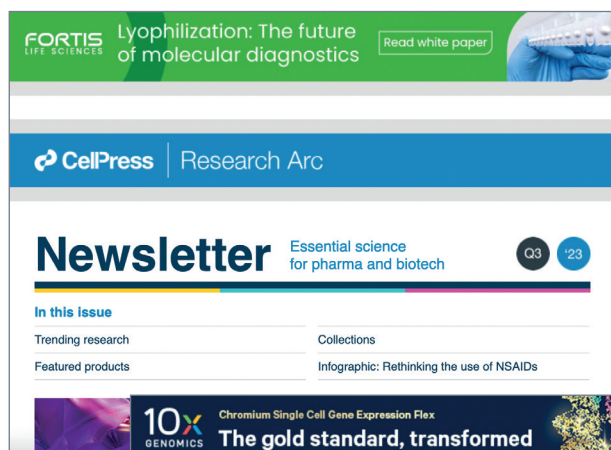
FORTIS LIFE SCIENCES

Lyophilization: The future of molecular diagnostics

Read white paper

CellPress | Research Arc

Newsletter

Essential science for pharma and biotech

Q3 '23

In this issue

Trending research

Collections

Featured products

Infographic: Rethinking the use of NSAIDs

10x GENOMICS

Chromium Single Cell Gene Expression Flex

The gold standard, transformed